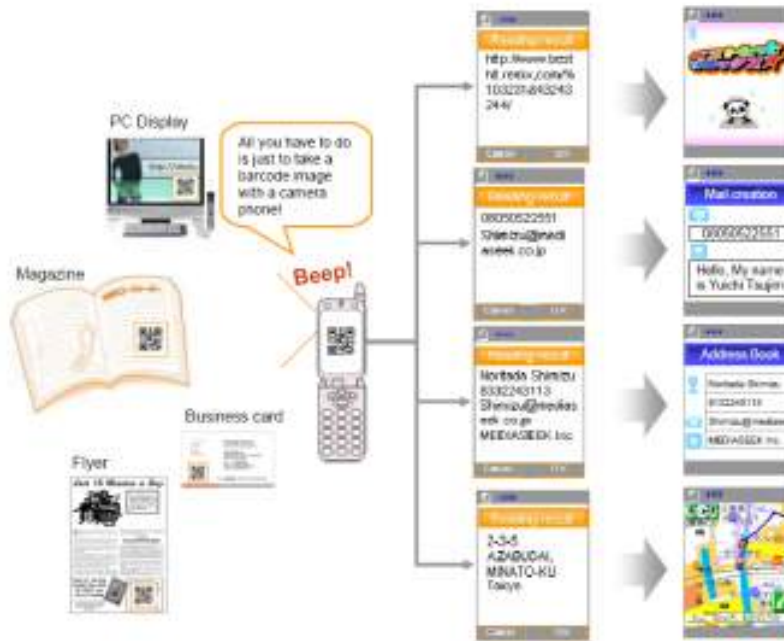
PC Display

All you have to do is just to take a barcode image with a camera phone!

Magazine

Beep!

Business card

Flyer

Reading result

http://www.best hit.reisx.com/% 103221-843243 244/

Reading result

08050522551
Shimizu@medi aseek.co.jp

Reading result

Norihide Shimizu
8332243113
Shimizu@mediaseek.co.jp
MEDIASEEK Inc.

Reading result

2-3-5
AZABUDAI,
MINATO-KU
Tokyo

Mail creation

08050522551

Hello, My name is Yuichi Tsujimo

Address Book

Norihide Shimizu

8332243113

Shimizu@mediaseek

MEDIASEEK Inc.